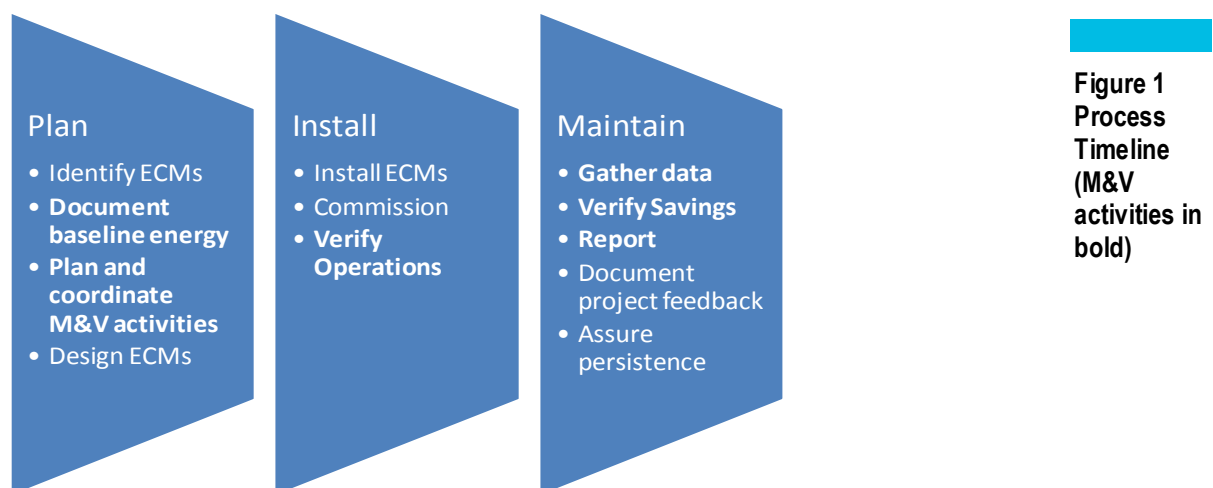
Plan

- Identify ECMs
- **Document baseline energy**
- **Plan and coordinate M&V activities**
- Design ECMs

Install

- Install ECMs
- Commission
- **Verify Operations**

Maintain

- **Gather data**
- **Verify Savings**
- **Report**
- Document project feedback
- Assure persistence

**Figure 1 Process Timeline (M&V activities in bold)**